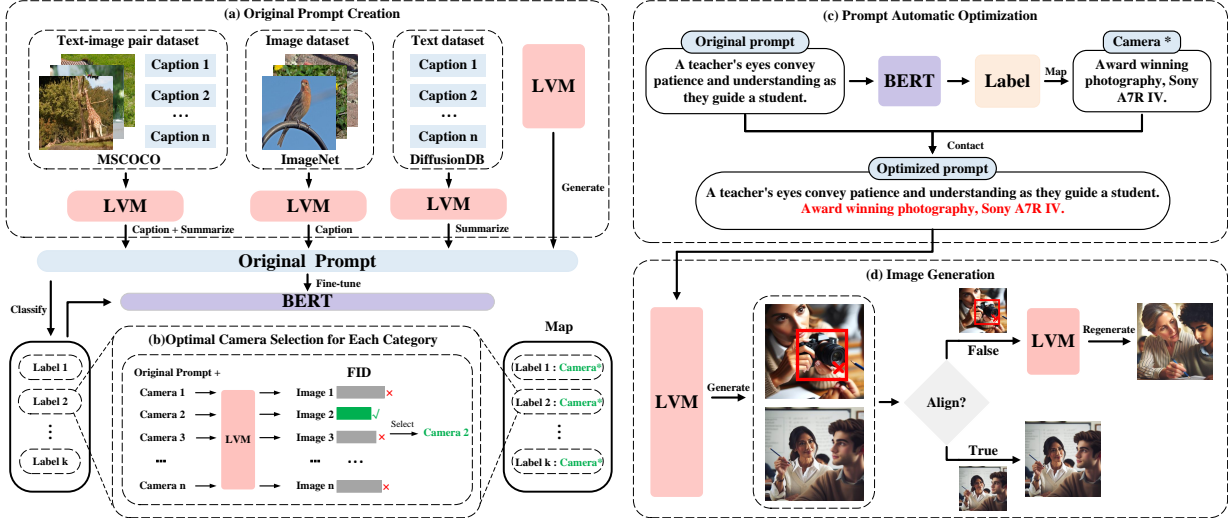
(a) Original Prompt Creation

Text-image pair dataset
Caption 1
Caption 2
...
Caption n
MSCOCO

Image dataset
ImageNet

Text dataset
Caption 1
Caption 2
...
Caption n
DiffusionDB

LVM

LVM
LVM
LVM

Generate

Caption + Summarize
Caption
Summarize

Original Prompt

Fine-tune

Classify

BERT

Label 1
Label 2
⋮
Label k

(b)Optimal Camera Selection for Each Category

Original Prompt +
Camera 1
Camera 2
Camera 3
...
Camera n

LVM

FID
Image 1 ×
Image 2 ✓
Image 3 ×
... ...
Image n ×

Select
Camera 2

Map
Label 1 : Camera*
Label 2 : Camera*
⋮
Label k : Camera*

(c) Prompt Automatic Optimization

Original prompt
A teacher's eyes convey patience and understanding as they guide a student.

BERT

Label

Map

Camera *
Award winning photography, Sony A7R IV.

Contact

Optimized prompt
A teacher's eyes convey patience and understanding as they guide a student. Award winning photography, Sony A7R IV.

(d) Image Generation

LVM

Generate

Align?

False

LVM

Regenerate

True